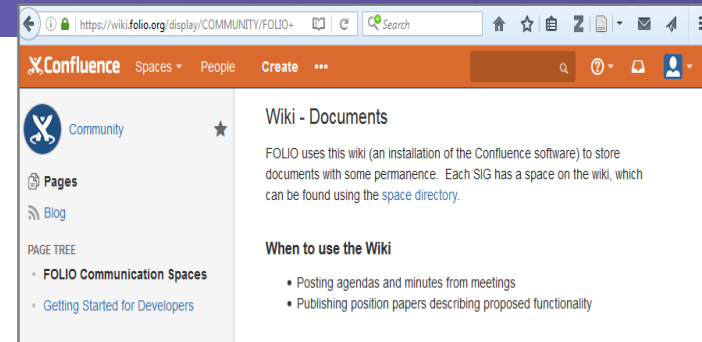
https://wiki.folio.org/display/COMMUNITY/FOLIO+

Search

Confluence Spaces People Create •••

Community

Pages

Blog

PAGE TREE

FOLIO Communication Spaces

Getting Started for Developers

Wiki - Documents

FOLIO uses this wiki (an installation of the Confluence software) to store documents with some permanence. Each SIG has a space on the wiki, which can be found using the space directory.

When to use the Wiki

- Posting agendas and minutes from meetings
- Publishing position papers describing proposed functionality